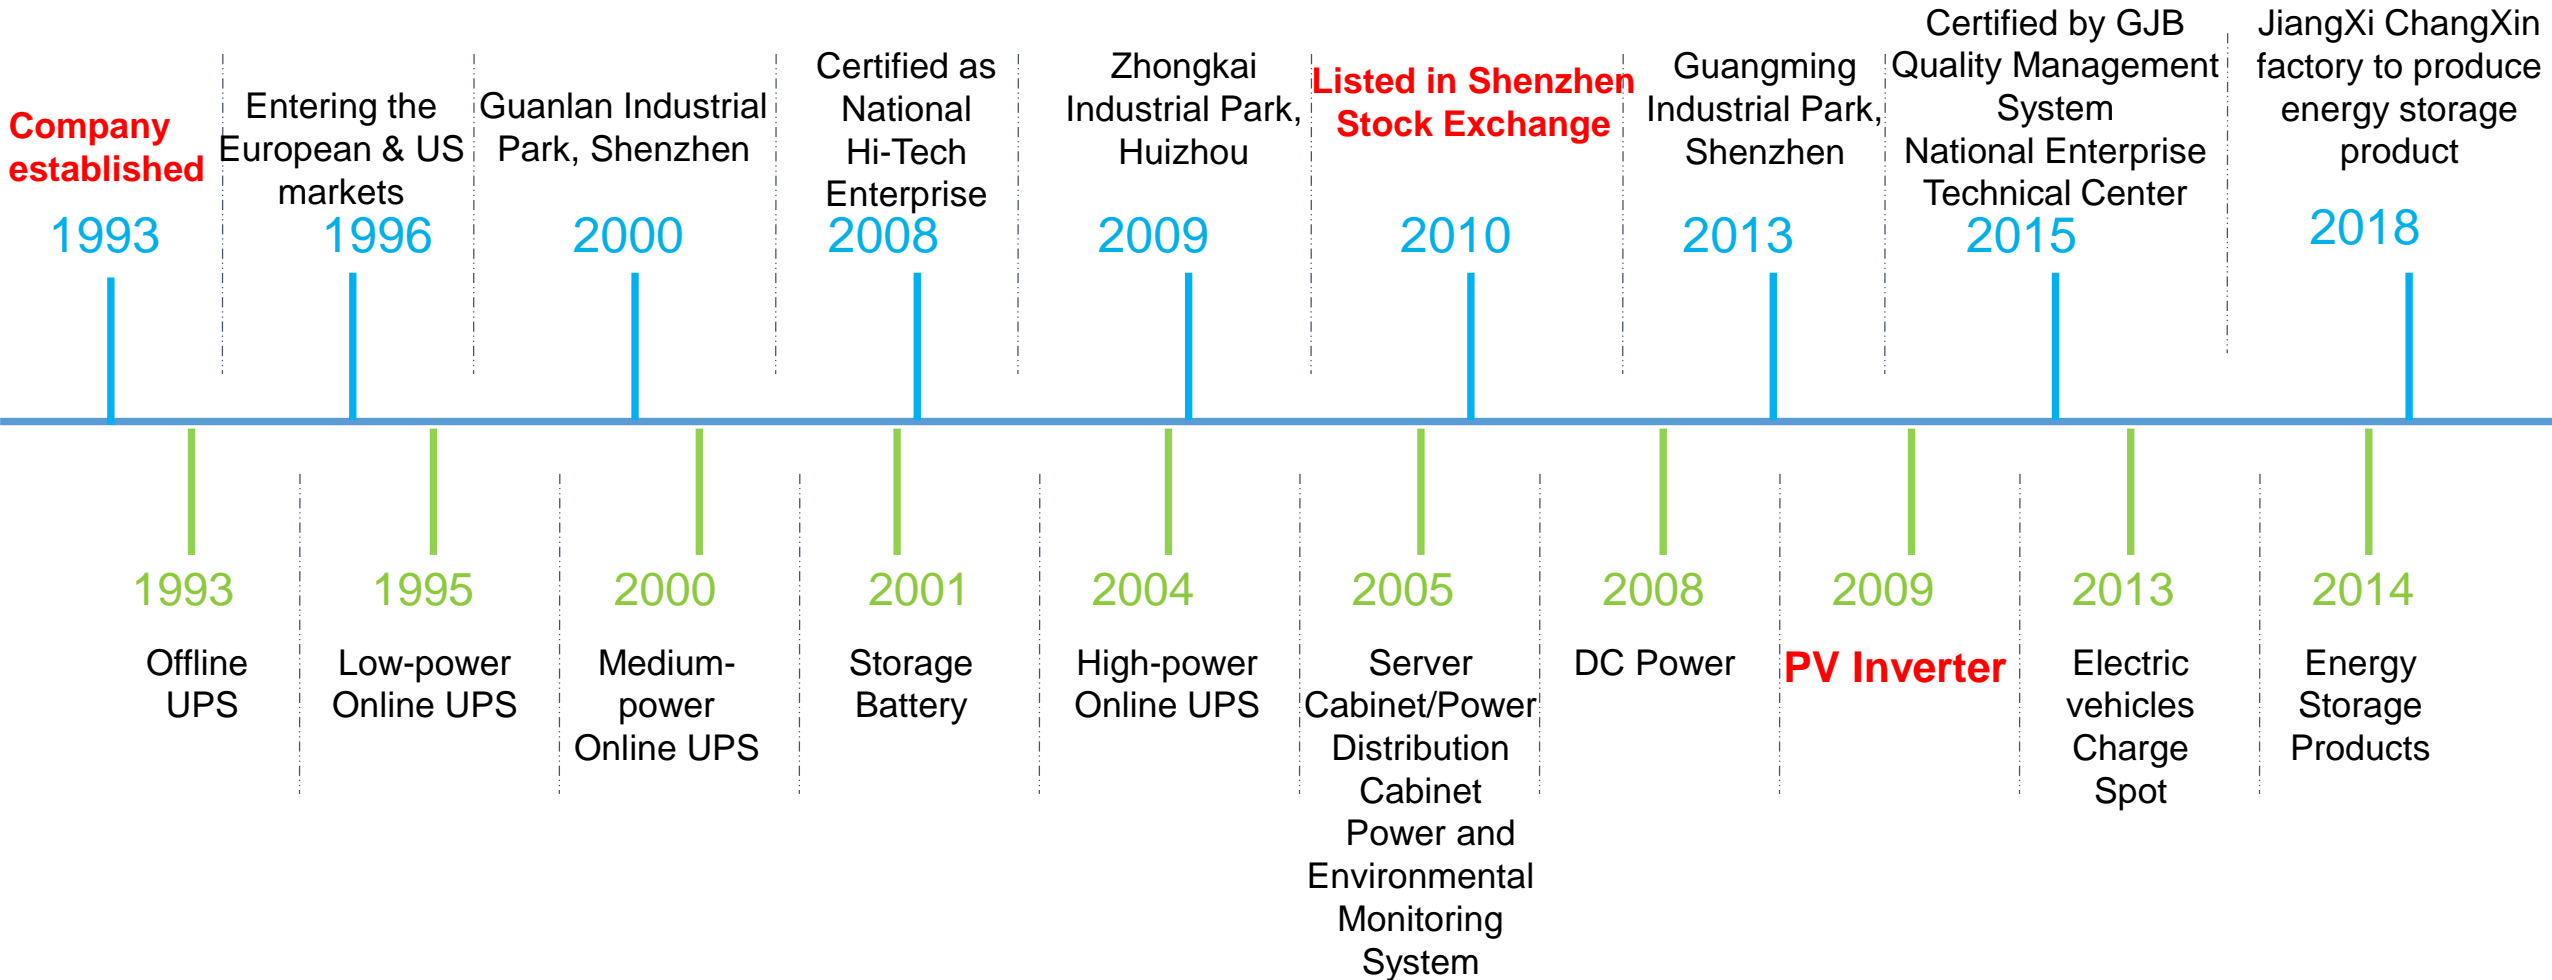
Company established
1993

Entering the European & US markets
1996

Guanlan Industrial Park, Shenzhen
2000

Certified as National Hi-Tech Enterprise
2008

Zhongkai Industrial Park, Huizhou
2009

Listed in Shenzhen Stock Exchange
2010

Guangming Industrial Park, Shenzhen
2013

Certified by GJB Quality Management System
National Enterprise Technical Center
2015

JiangXi ChangXin factory to produce energy storage product
2018

1993
Offline UPS

1995
Low-power Online UPS

2000
Medium-power Online UPS

2001
Storage Battery

2004
High-power Online UPS

2005
Server Cabinet/Power Distribution Cabinet
Power and Environmental Monitoring System

2008
DC Power

2009
PV Inverter

2013
Electric vehicles Charge Spot

2014
Energy Storage Products